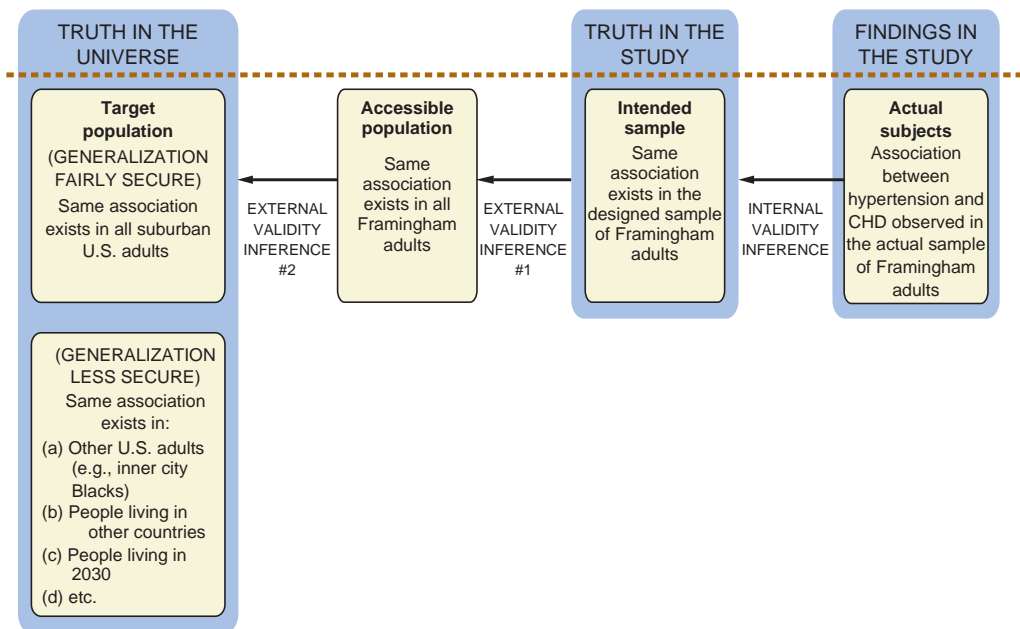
TRUTH IN THE UNIVERSE

TRUTH IN THE STUDY

FINDINGS IN THE STUDY

Target population
(GENERALIZATION FAIRLY SECURE)
Same association exists in all suburban U.S. adults

EXTERNAL VALIDITY INFERENCE #2

Accessible population
Same association exists in all Framingham adults

EXTERNAL VALIDITY INFERENCE #1

Intended sample
Same association exists in the designed sample of Framingham adults

INTERNAL VALIDITY INFERENCE

Actual subjects
Association between hypertension and CHD observed in the actual sample of Framingham adults

(GENERALIZATION LESS SECURE)
Same association exists in:
(a) Other U.S. adults (e.g., inner city Blacks)
(b) People living in other countries
(c) People living in 2030
(d) etc.